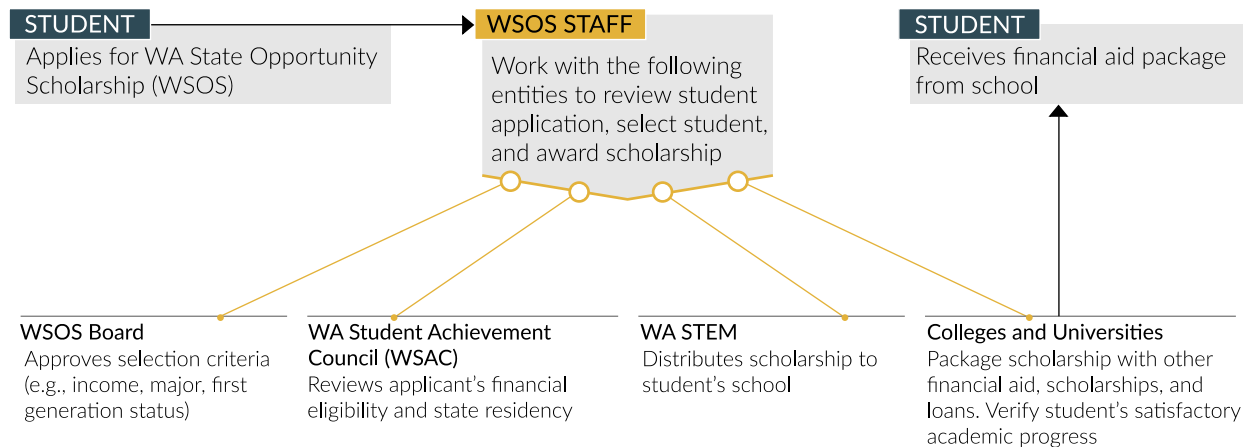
STUDENT
Applies for WA State Opportunity Scholarship (WSOS)

WSOS STAFF
Work with the following entities to review student application, select student, and award scholarship

STUDENT
Receives financial aid package from school

WSOS Board
Approves selection criteria (e.g., income, major, first generation status)

WA Student Achievement Council (WSAC)
Reviews applicant's financial eligibility and state residency

WA STEM
Distributes scholarship to student's school

Colleges and Universities
Package scholarship with other financial aid, scholarships, and loans. Verify student's satisfactory academic progress